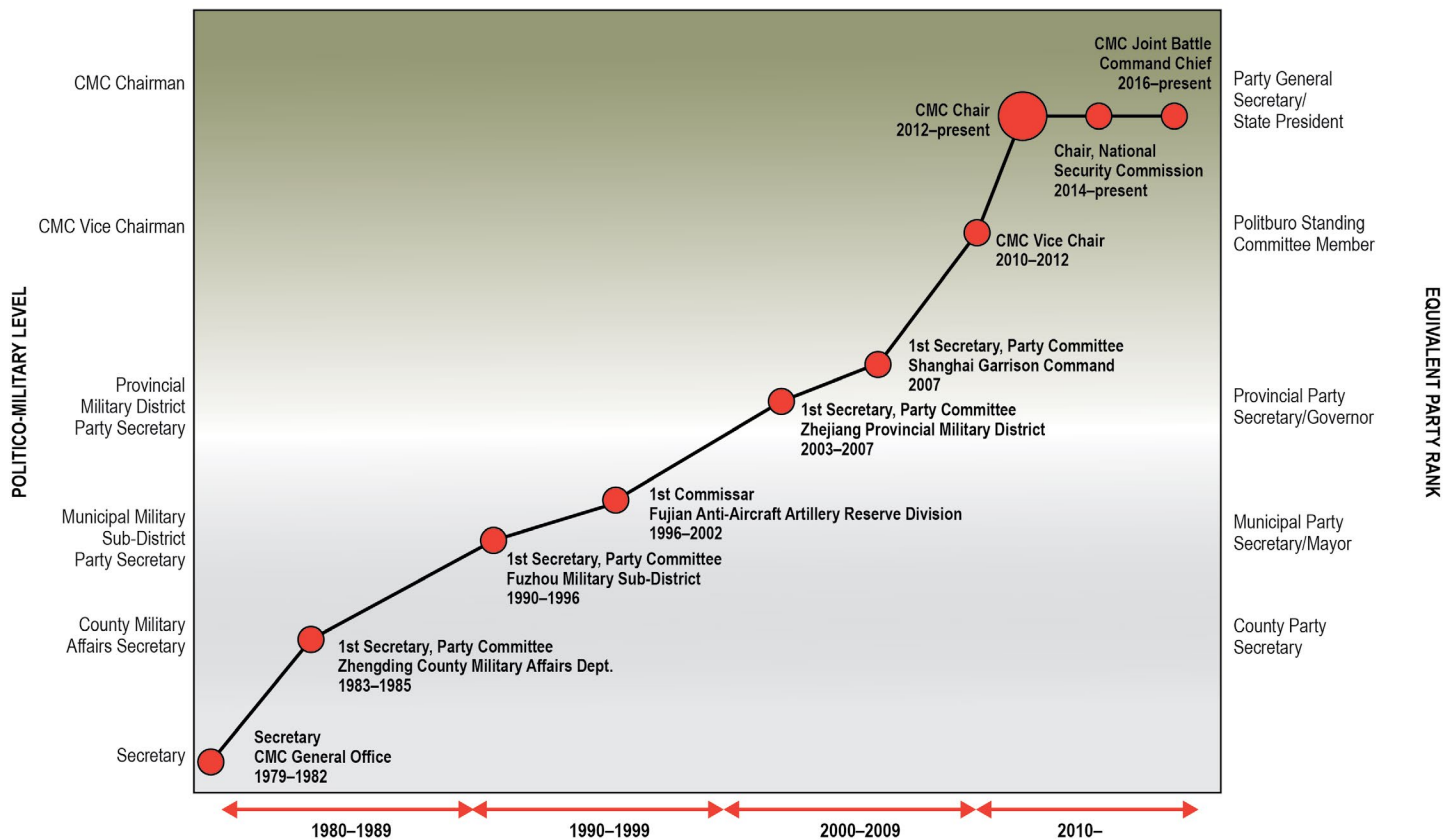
POLITICO-MILITARY LEVEL

CMC Chairman

CMC Vice Chairman

Provincial Military District Party Secretary

Municipal Military Sub-District Party Secretary

County Military Affairs Secretary

Secretary

CMC Joint Battle Command Chief 2016–present

CMC Chair 2012–present

Chair, National Security Commission 2014–present

CMC Vice Chair 2010–2012

1st Secretary, Party Committee Shanghai Garrison Command 2007

1st Secretary, Party Committee Zhejiang Provincial Military District 2003–2007

1st Commissar Fujian Anti-Aircraft Artillery Reserve Division 1996–2002

1st Secretary, Party Committee Fuzhou Military Sub-District 1990–1996

1st Secretary, Party Committee Zhengding County Military Affairs Dept. 1983–1985

Secretary CMC General Office 1979–1982

1980–1989

1990–1999

2000–2009

2010–

EQUIVALENT PARTY RANK

Party General Secretary/ State President

Politburo Standing Committee Member

Provincial Party Secretary/Governor

Municipal Party Secretary/Mayor

County Party Secretary